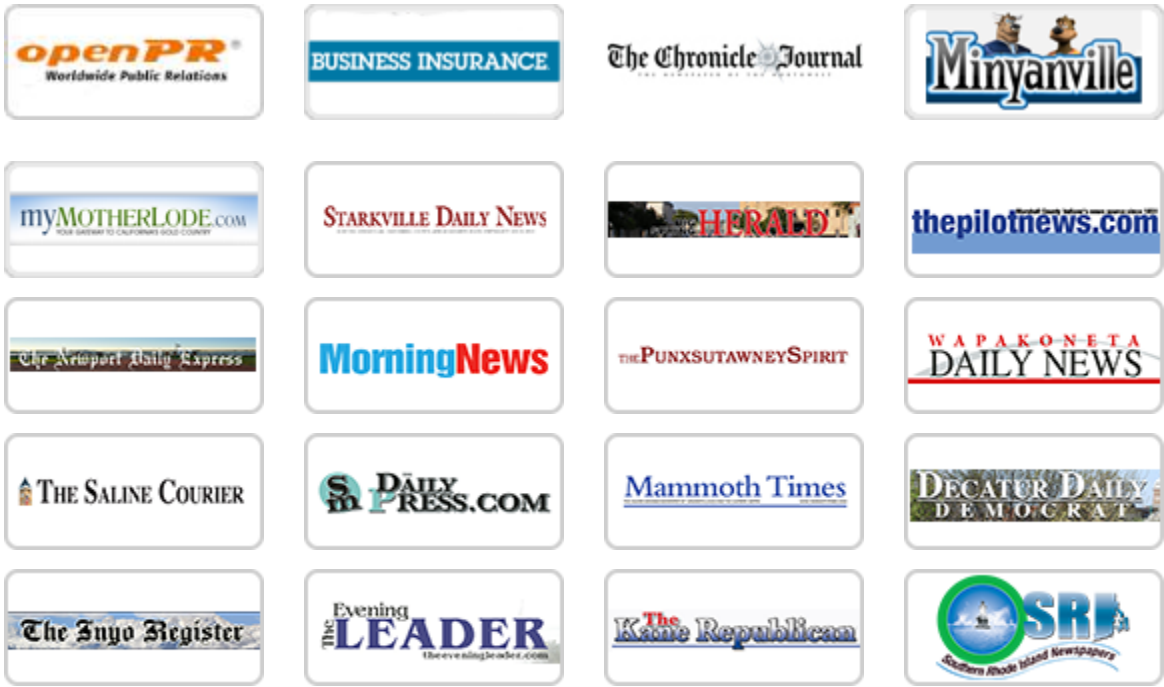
openPR®
Worldwide Public Relations

BUSINESS INSURANCE

The Chronicle Journal
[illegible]

Minyanville

myMOTHERLODE.com
YOUR GATEWAY TO CALIFORNIA'S GOLD COUNTRY

STARKVILLE DAILY NEWS

HERALD

thepilotnews.com

The Newport Daily Express

MorningNews

THE PUNXSUTAWNEY SPIRIT

WAPAKONETA
DAILY NEWS

THE SALINE COURIER

SM DAILY PRESS.COM

Mammoth Times

DECATUR DAILY
DEMOCRAT

The Inyo Register

The Evening LEADER
theeveningleader.com

The Kane Republican

SRI
Southern Rhode Island Newspapers